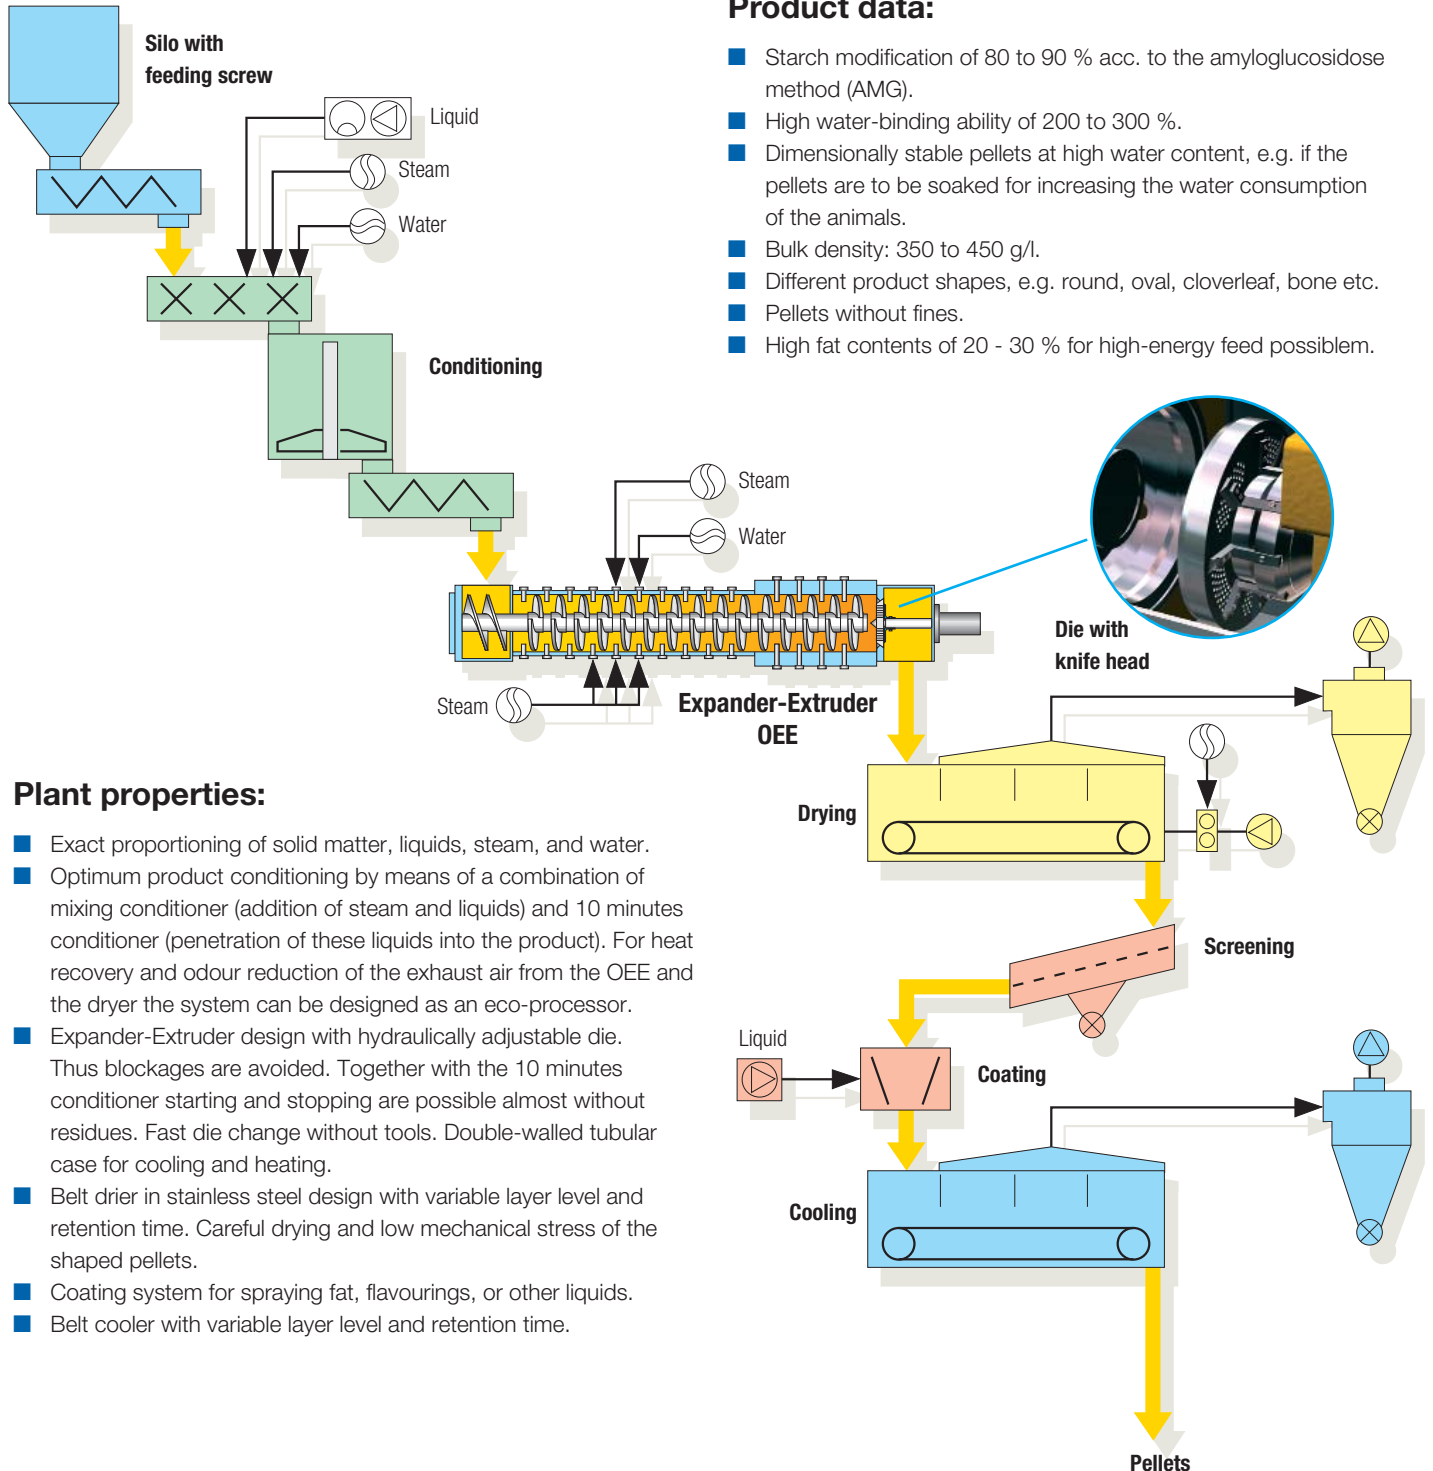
Silo with feeding screw

Liquid

Steam

Water

Conditioning

Product data:

Starch modification of 80 to 90 % acc. to the amyloglucosidose method (AMG).
High water-binding ability of 200 to 300 %.
Dimensionally stable pellets at high water content, e.g. if the pellets are to be soaked for increasing the water consumption of the animals.
Bulk density: 350 to 450 g/l.
Different product shapes, e.g. round, oval, cloverleaf, bone etc.
Pellets without fines.
High fat contents of 20 - 30 % for high-energy feed possiblem.

Steam

Water

Die with knife head

Steam

Expander-Extruder OEE

Plant properties:

Exact proportioning of solid matter, liquids, steam, and water.
Optimum product conditioning by means of a combination of mixing conditioner (addition of steam and liquids) and 10 minutes conditioner (penetration of these liquids into the product). For heat recovery and odour reduction of the exhaust air from the OEE and the dryer the system can be designed as an eco-processor.
Expander-Extruder design with hydraulically adjustable die. Thus blockages are avoided. Together with the 10 minutes conditioner starting and stopping are possible almost without residues. Fast die change without tools. Double-walled tubular case for cooling and heating.
Belt drier in stainless steel design with variable layer level and retention time. Careful drying and low mechanical stress of the shaped pellets.
Coating system for spraying fat, flavourings, or other liquids.
Belt cooler with variable layer level and retention time.

Drying

Screening

Liquid

Coating

Cooling

Pellets